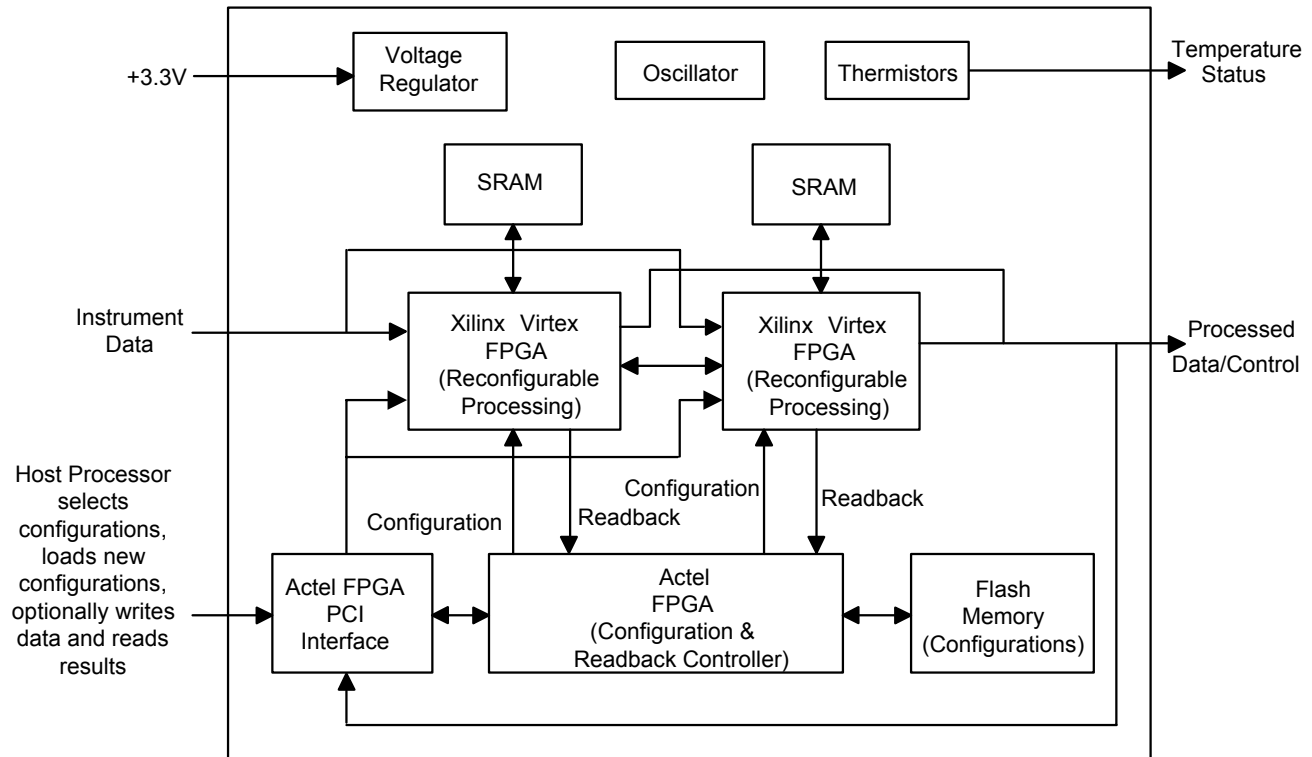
+3.3V

Voltage Regulator

Oscillator

Thermistors

Temperature Status

SRAM

SRAM

Instrument Data

Xilinx Virtex FPGA (Reconfigurable Processing)

Xilinx Virtex FPGA (Reconfigurable Processing)

Processed Data/Control

Host Processor selects configurations, loads new configurations, optionally writes data and reads results

Configuration

Readback

Configuration

Readback

Actel FPGA PCI Interface

Actel FPGA (Configuration & Readback Controller)

Flash Memory (Configurations)